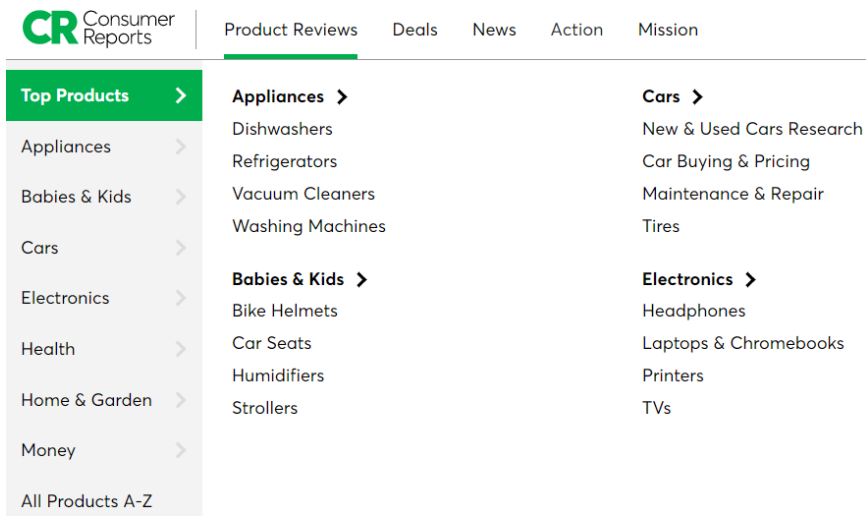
CR Consumer Reports

Product Reviews
Deals
News
Action
Mission

Top Products
Appliances
Babies & Kids
Cars
Electronics
Health
Home & Garden
Money
All Products A-Z

Appliances
Dishwashers
Refrigerators
Vacuum Cleaners
Washing Machines

Babies & Kids
Bike Helmets
Car Seats
Humidifiers
Strollers

Cars
New & Used Cars Research
Car Buying & Pricing
Maintenance & Repair
Tires

Electronics
Headphones
Laptops & Chromebooks
Printers
TVs